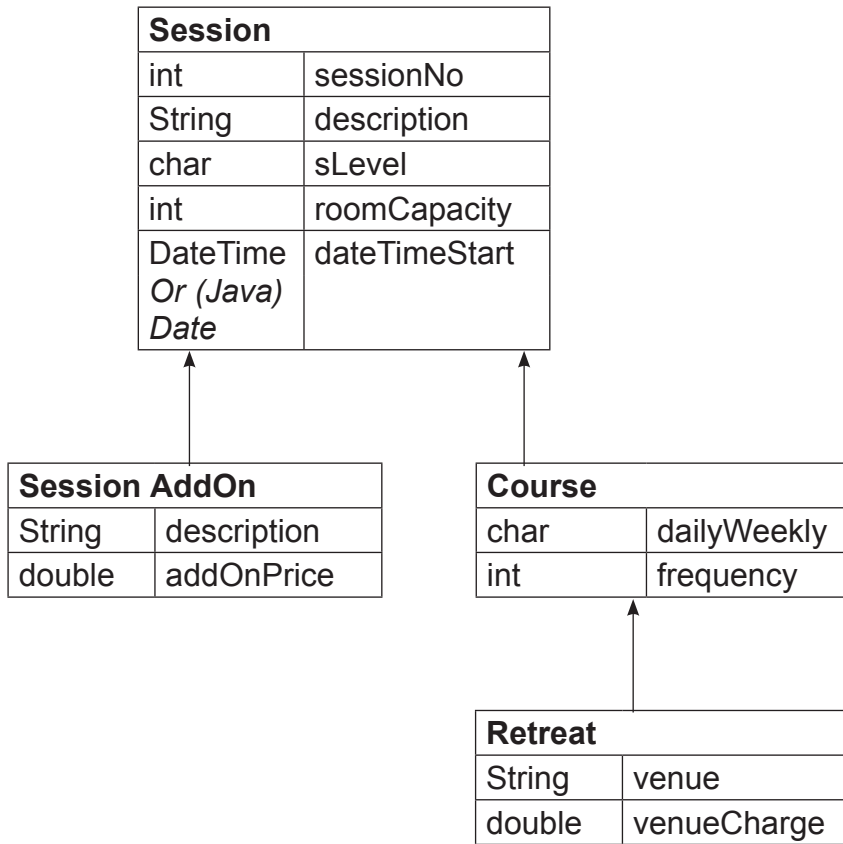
| Session | |
|---|---|
| int | sessionNo |
| String | description |
| char | sLevel |
| int | roomCapacity |
| DateTime *Or (Java) Date* | dateTimeStart |

| Session AddOn | |
|---|---|
| String | description |
| double | addOnPrice |

| Course | |
|---|---|
| char | dailyWeekly |
| int | frequency |

| Retreat | |
|---|---|
| String | venue |
| double | venueCharge |